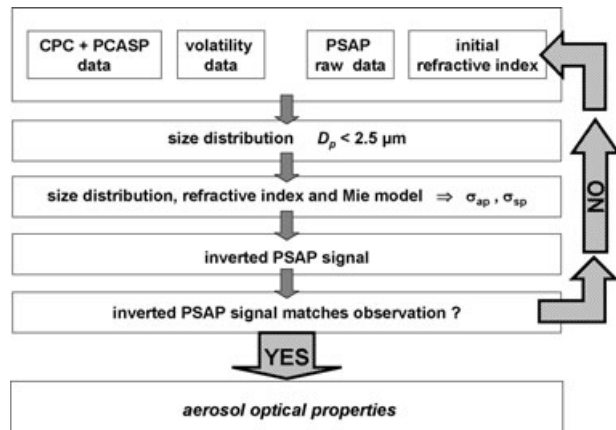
CPC + PCASP data

volatility data

PSAP raw data

initial refractive index

size distribution $D_p$ < 2.5 µm

size distribution, refractive index and Mie model $\Rightarrow$ $\sigma_{ap}$ , $\sigma_{sp}$

inverted PSAP signal

inverted PSAP signal matches observation ?

NO

YES

*aerosol optical properties*